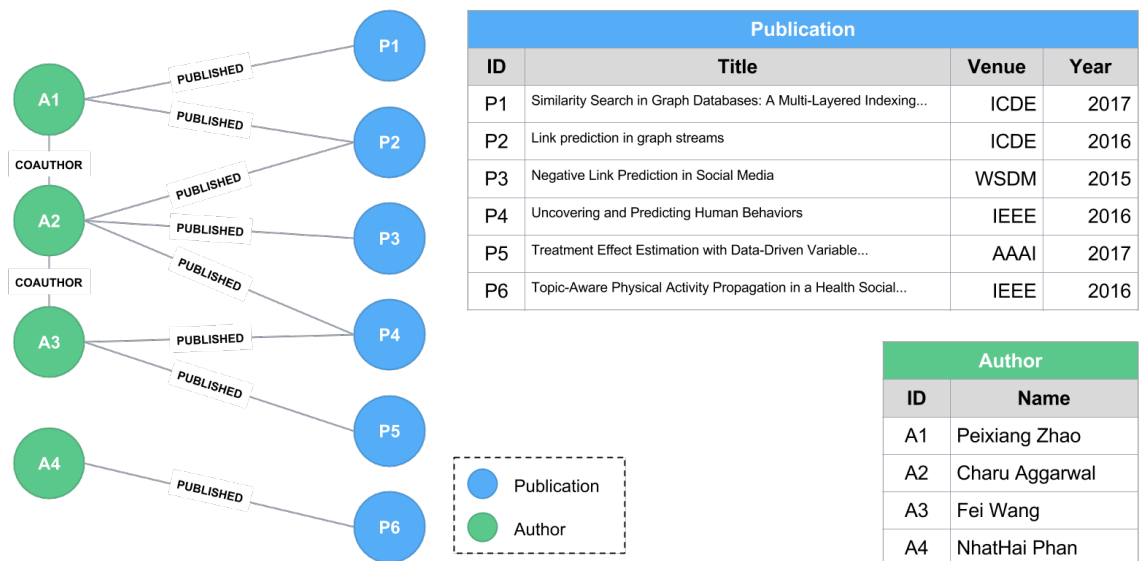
A1
A2
A3
A4
COAUTHOR
COAUTHOR
PUBLISHED
PUBLISHED
PUBLISHED
PUBLISHED
PUBLISHED
PUBLISHED
PUBLISHED
PUBLISHED
P1
P2
P3
P4
P5
P6

Publication

| ID | Title | Venue | Year |
|---|---|---|---|
| P1 | Similarity Search in Graph Databases: A Multi-Layered Indexing... | ICDE | 2017 |
| P2 | Link prediction in graph streams | ICDE | 2016 |
| P3 | Negative Link Prediction in Social Media | WSDM | 2015 |
| P4 | Uncovering and Predicting Human Behaviors | IEEE | 2016 |
| P5 | Treatment Effect Estimation with Data-Driven Variable... | AAAI | 2017 |
| P6 | Topic-Aware Physical Activity Propagation in a Health Social... | IEEE | 2016 |

Publication
Author

Author

| ID | Name |
|---|---|
| A1 | Peixiang Zhao |
| A2 | Charu Aggarwal |
| A3 | Fei Wang |
| A4 | NhatHai Phan |